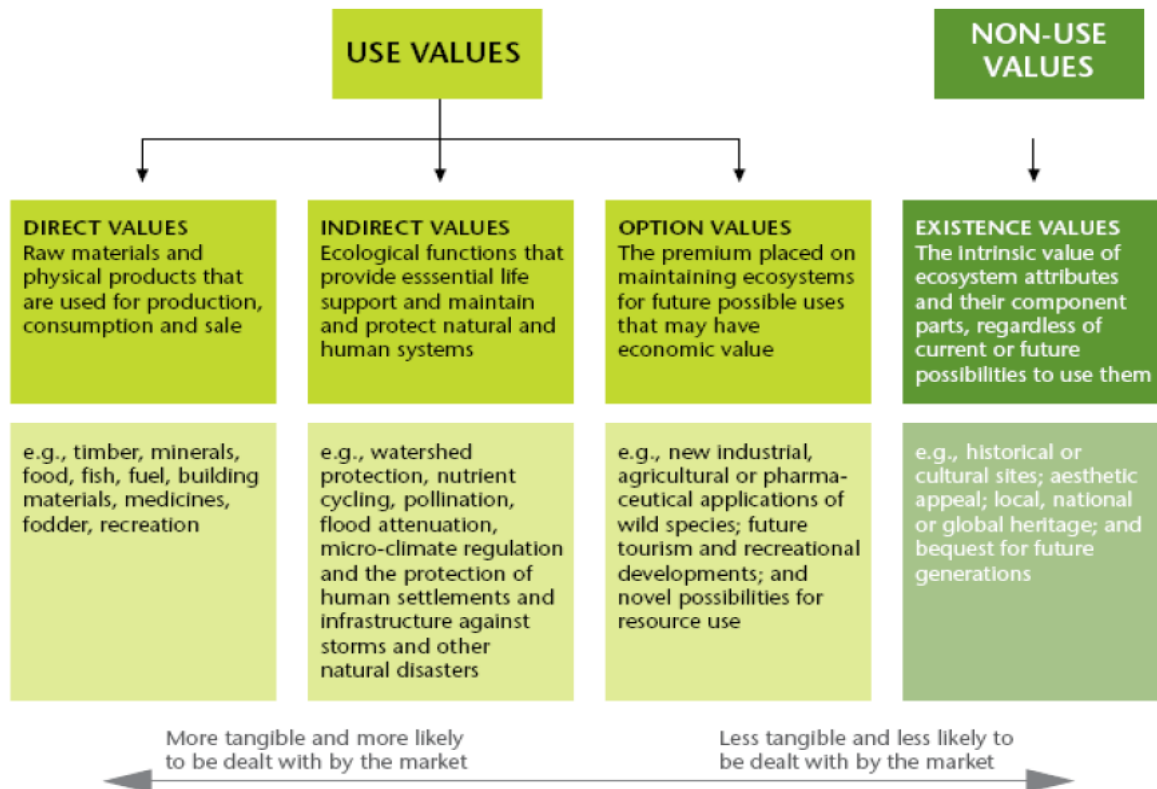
USE VALUES

NON-USE VALUES

DIRECT VALUES
Raw materials and physical products that are used for production, consumption and sale

INDIRECT VALUES
Ecological functions that provide esssential life support and maintain and protect natural and human systems

OPTION VALUES
The premium placed on maintaining ecosystems for future possible uses that may have economic value

EXISTENCE VALUES
The intrinsic value of ecosystem attributes and their component parts, regardless of current or future possibilities to use them

e.g., timber, minerals, food, fish, fuel, building materials, medicines, fodder, recreation

e.g., watershed protection, nutrient cycling, pollination, flood attenuation, micro-climate regulation and the protection of human settlements and infrastructure against storms and other natural disasters

e.g., new industrial, agricultural or pharmaceutical applications of wild species; future tourism and recreational developments; and novel possibilities for resource use

e.g., historical or cultural sites; aesthetic appeal; local, national or global heritage; and bequest for future generations

More tangible and more likely to be dealt with by the market

Less tangible and less likely to be dealt with by the market